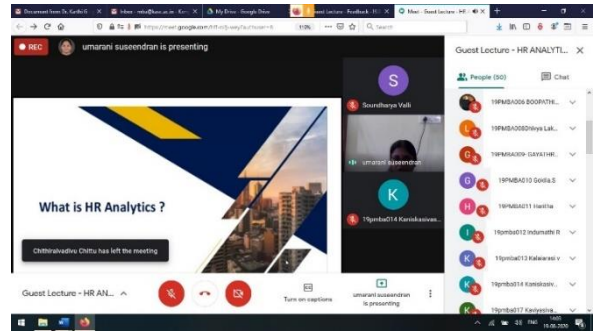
Document from Dr. Karthi G × | Inbox - mba@ksrc.ac.in - Ksr × | My Drive - Google Drive × | Guest Lecture - Feedback - H × | Meet - Guest Lecture - HR A × | +

https://meet.google.com/hff-mfjj-swy?authuser=8 | 110%

REC | umarani suseendran is presenting

What is HR Analytics ?

Chithiralvadivu Chittu has left the meeting

S
Soundharya Valli

umarani suseendran

K
19pmba014 Kaniskasivas...

Guest Lecture - HR ANALYTI... ×

People (50) | Chat

19PMBA006 BOOPATHI...
19PMBA008Nivya Lak...
19PMBA009- GAYATHR...
19PMBA010 Gokila.S
19PMBA011 Haritha
19pmba012 Indumathi R
19PMBA013 Kalaiarasi v
19pmba014 Kaniskasiv...
19pmba017 Kaviyasriva...

Guest Lecture - HR AN...

Turn on captions

umarani suseendran is presenting

14:05
16-06-2020